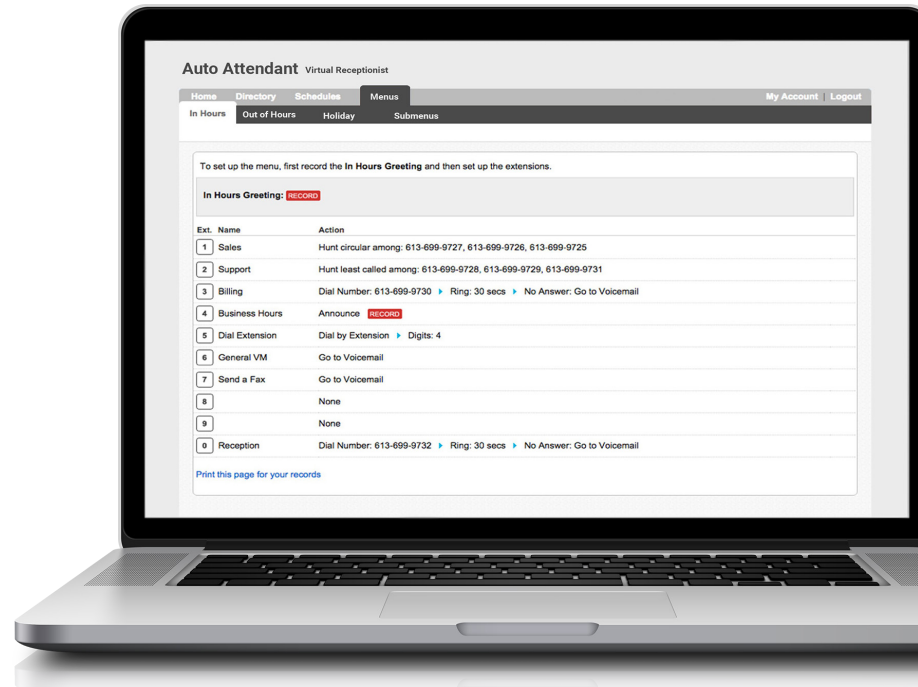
Auto Attendant Virtual Receptionist

Home Directory Schedules Menus My Account | Logout

In Hours Out of Hours Holiday Submenus

To set up the menu, first record the **In Hours Greeting** and then set up the extensions.

**In Hours Greeting:** RECORD

| Ext. | Name | Action |
|---|---|---|
| 1 | Sales | Hunt circular among: 613-699-9727, 613-699-9726, 613-699-9725 |
| 2 | Support | Hunt least called among: 613-699-9728, 613-699-9729, 613-699-9731 |
| 3 | Billing | Dial Number: 613-699-9730 ▸ Ring: 30 secs ▸ No Answer: Go to Voicemail |
| 4 | Business Hours | Announce RECORD |
| 5 | Dial Extension | Dial by Extension ▸ Digits: 4 |
| 6 | General VM | Go to Voicemail |
| 7 | Send a Fax | Go to Voicemail |
| 8 | | None |
| 9 | | None |
| 0 | Reception | Dial Number: 613-699-9732 ▸ Ring: 30 secs ▸ No Answer: Go to Voicemail |

Print this page for your records